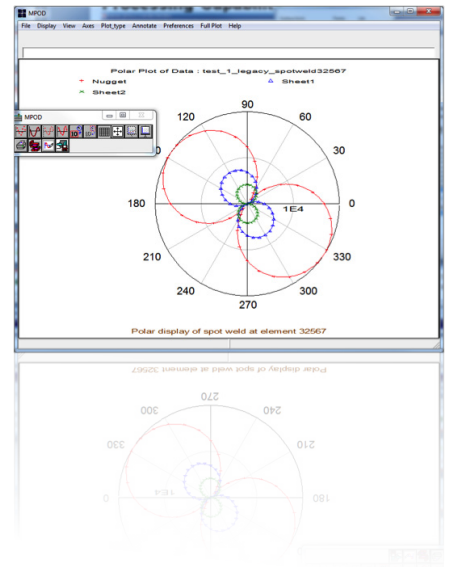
MPOD
File Display View Axes Plot_type Annotate Preferences Full Plot Help

Polar Plot of Data : test_1_legacy_spotweld32567
+ Nugget
△ Sheet1
× Sheet2

MPOD

90
60
30
0
330
300
270
240
210
180
150
120
1E4

Polar display of spot weld at element 32567